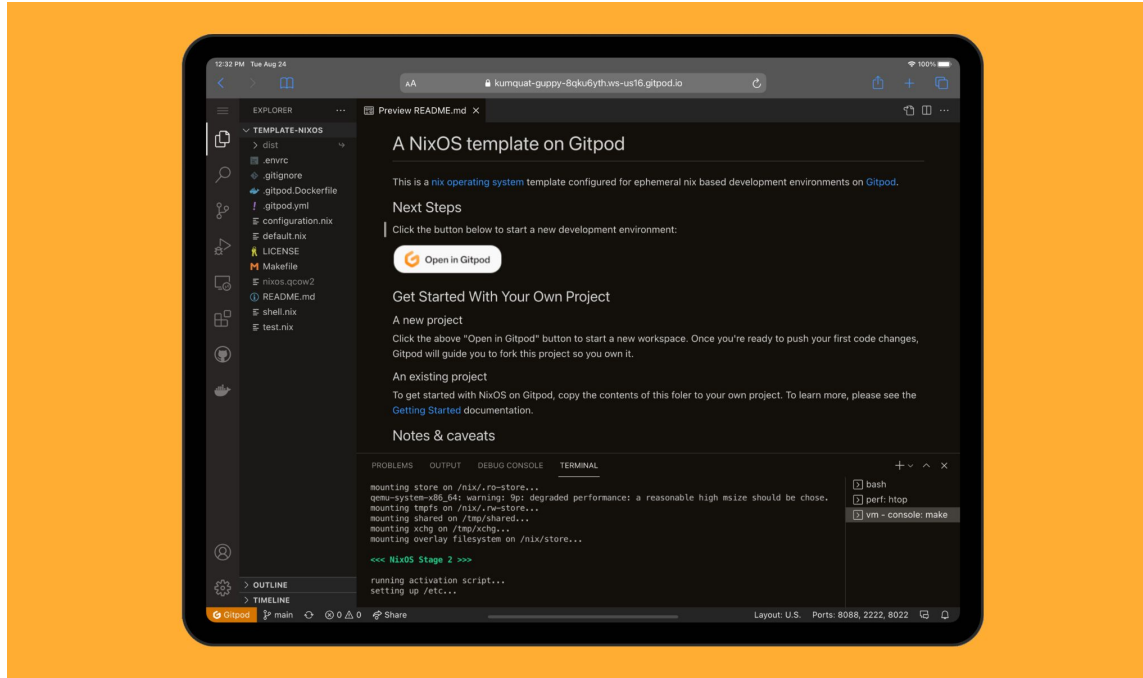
12:32 PM Tue Aug 24

100%

AA kumquat-guppy-8qku6yth.ws-us16.gitpod.io

EXPLORER ···

TEMPLATE-NIXOS
> dist
.envrc
.gitignore
.gitpod.Dockerfile
.gitpod.yml
configuration.nix
default.nix
LICENSE
Makefile
nixos.qcow2
README.md
shell.nix
test.nix

Preview README.md ×

A NixOS template on Gitpod

This is a nix operating system template configured for ephemeral nix based development environments on Gitpod.

Next Steps

Click the button below to start a new development environment:

Open in Gitpod

Get Started With Your Own Project

A new project

Click the above "Open in Gitpod" button to start a new workspace. Once you're ready to push your first code changes, Gitpod will guide you to fork this project so you own it.

An existing project

To get started with NixOS on Gitpod, copy the contents of this foler to your own project. To learn more, please see the Getting Started documentation.

Notes & caveats

PROBLEMS OUTPUT DEBUG CONSOLE TERMINAL

mounting store on /nix/.ro-store...
qemu-system-x86_64: warning: 9p: degraded performance: a reasonable high msize should be chose.
mounting tmpfs on /nix/.rw-store...
mounting shared on /tmp/shared...
mounting xchg on /tmp/xchg...
mounting overlay filesystem on /nix/store...

<<< NixOS Stage 2 >>>

running activation script...
setting up /etc...

bash
perf: htop
vm - console: make

> OUTLINE
> TIMELINE

Gitpod main ⊗ 0 ⚠ 0 Share Layout: U.S. Ports: 8088, 2222, 8022